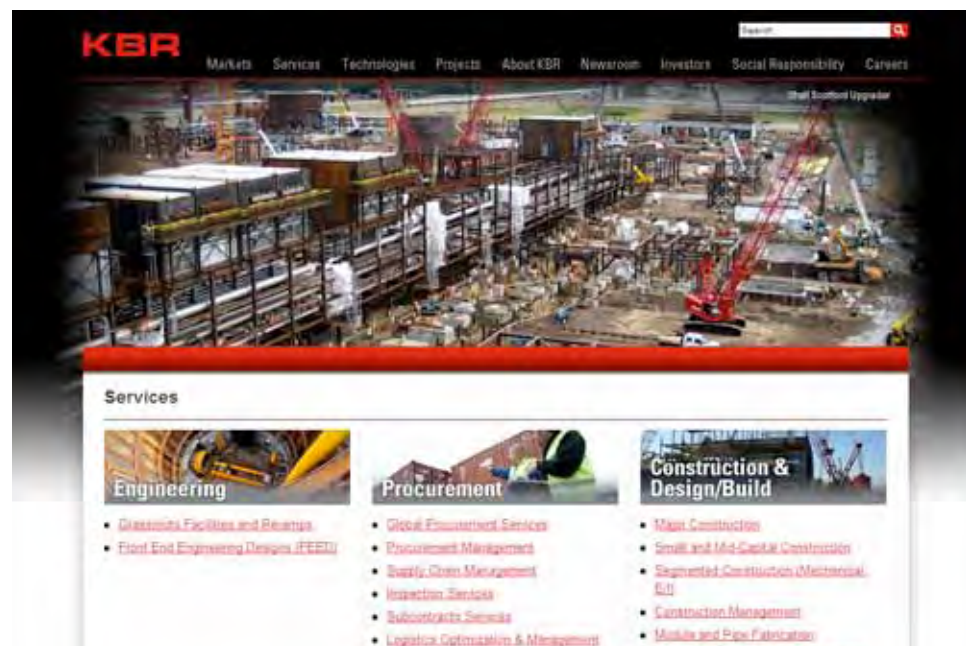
KBR

Search

Markets Services Technologies Projects About KBR Newsroom Investors Social Responsibility Careers

Shell Scotford Upgrader

Services

Engineering

- Grassroots Facilities and Revamps
- Front End Engineering Designs (FEED)

Procurement

- Global Procurement Services
- Procurement Management
- Supply Chain Management
- Inspection Services
- Subcontracts Services
- Logistics Optimization & Management

Construction & Design/Build

- Major Construction
- Small and Mid-Capital Construction
- Segmented Construction (Mechanical, E/I)
- Construction Management
- Module and Pipe Fabrication